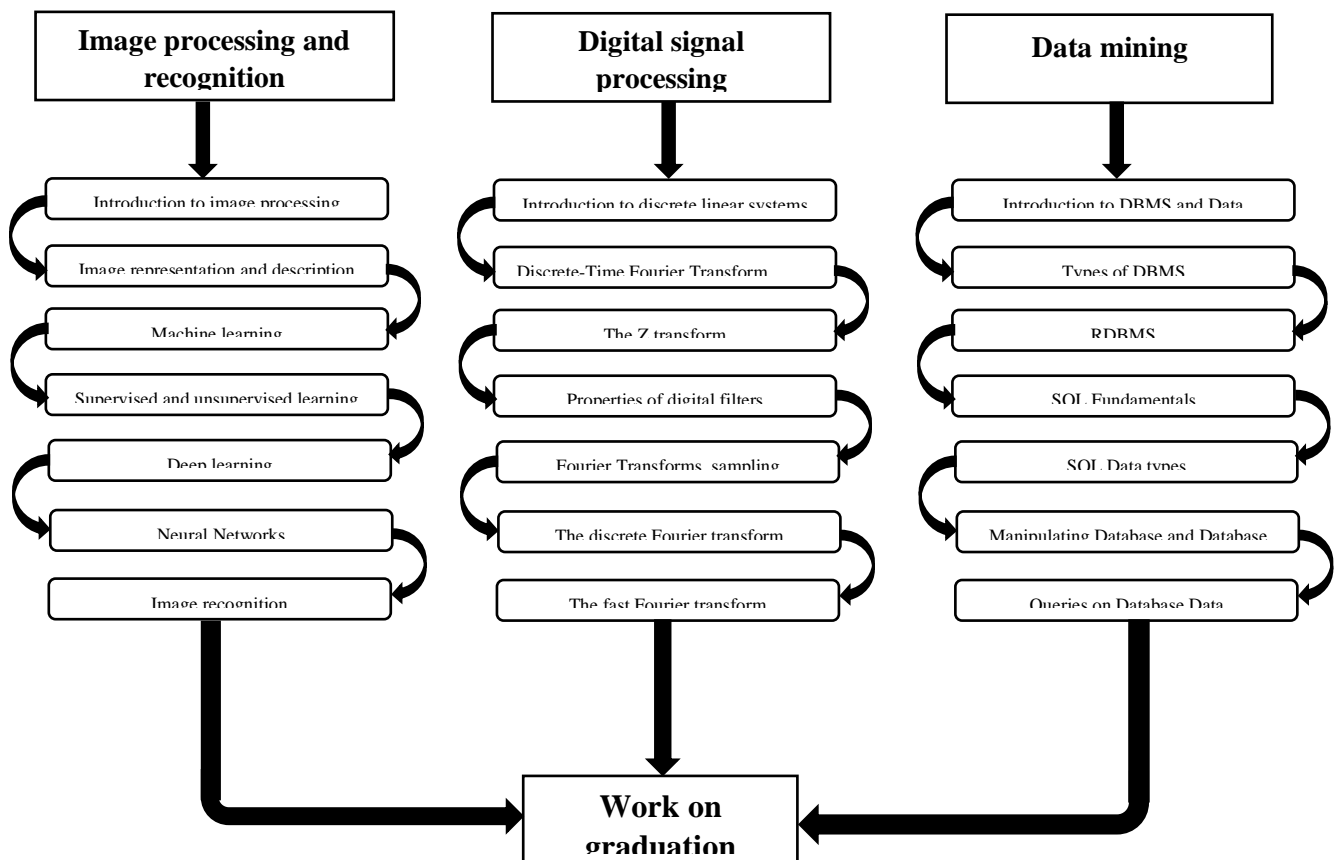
Image processing and recognition

Introduction to image processing

Image representation and description

Machine learning

Supervised and unsupervised learning

Deep learning

Neural Networks

Image recognition

Digital signal processing

Introduction to discrete linear systems

Discrete-Time Fourier Transform

The Z transform

Properties of digital filters

Fourier Transforms, sampling

The discrete Fourier transform

The fast Fourier transform

Data mining

Introduction to DBMS and Data

Types of DBMS

RDBMS

SQL Fundamentals

SQL Data types

Manipulating Database and Database

Queries on Database Data

Work on graduation